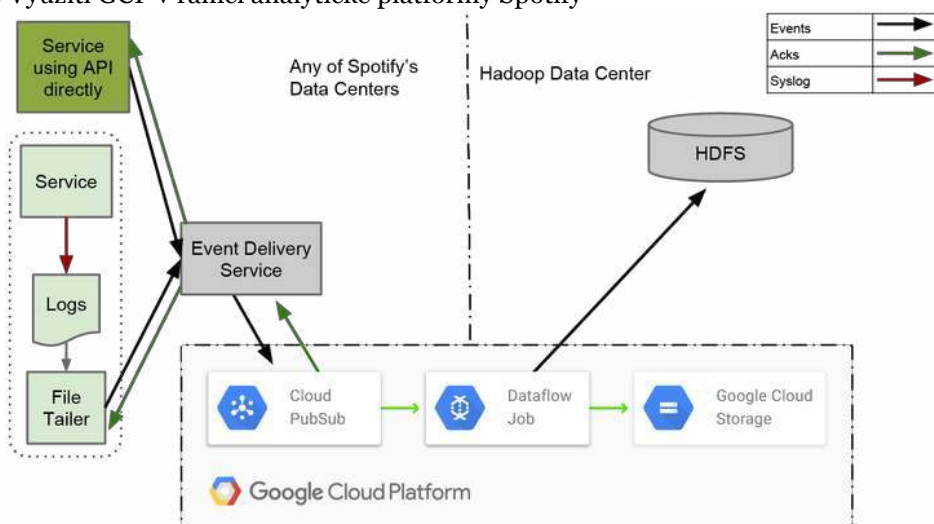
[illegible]yužití GCP v rámci analytické platformy Spotify

| Events | → |
|---|---|
| Acks | → |
| Syslog | → |

Service using API directly

Any of Spotify's Data Centers

Hadoop Data Center

HDFS

Service

Logs

File Tailer

Event Delivery Service

Cloud PubSub

Dataflow Job

Google Cloud Storage

Google Cloud Platform